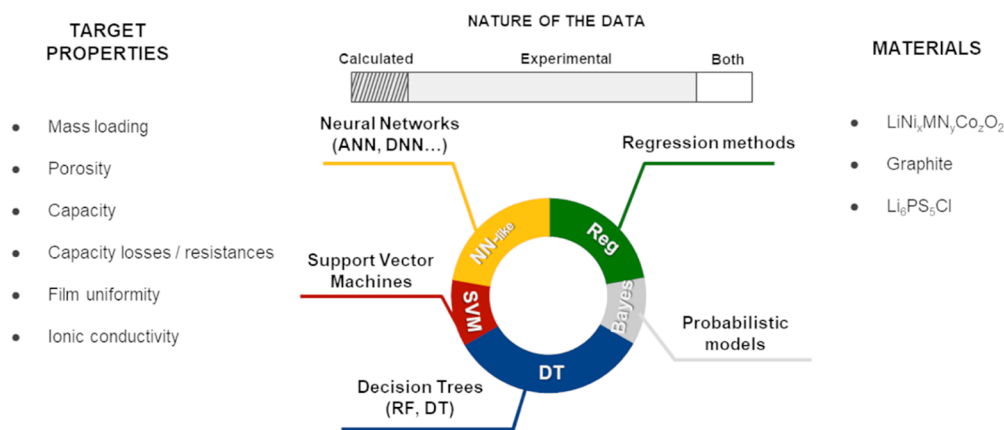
TARGET PROPERTIES

NATURE OF THE DATA

Calculated

Experimental

Both

MATERIALS

- Mass loading
- Porosity
- Capacity
- Capacity losses / resistances
- Film uniformity
- Ionic conductivity

Neural Networks (ANN, DNN...)

Regression methods

NN-like

Reg

Support Vector Machines

SVM

Bayes

Probabilistic models

DT

Decision Trees (RF, DT)

- $LiNi_xMN_yCo_zO_2$
- Graphite
- $Li_6PS_5Cl$